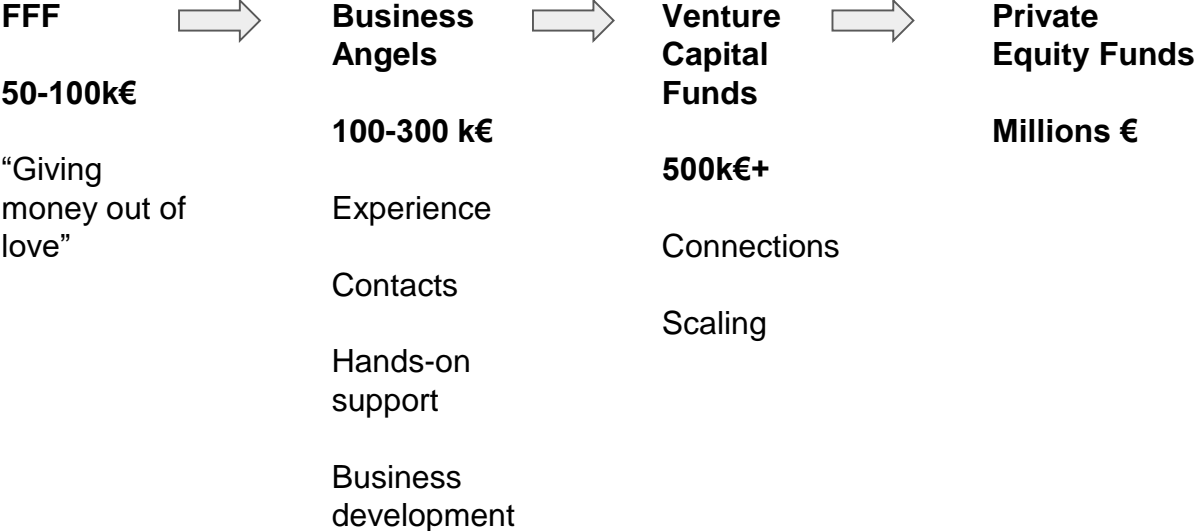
FFF

50-100k€

“Giving money out of love”

Business Angels

100-300 k€

Experience

Contacts

Hands-on support

Business development

Venture Capital Funds

500k€+

Connections

Scaling

Private Equity Funds

Millions €